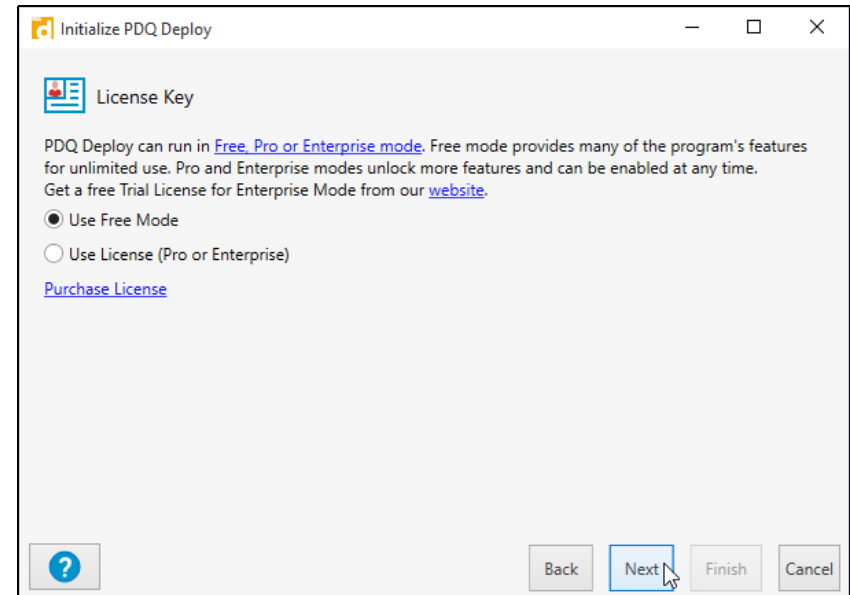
Initialize PDQ Deploy

License Key

PDQ Deploy can run in Free, Pro or Enterprise mode. Free mode provides many of the program's features for unlimited use. Pro and Enterprise modes unlock more features and can be enabled at any time. Get a free Trial License for Enterprise Mode from our website.

Use Free Mode

Use License (Pro or Enterprise)

Purchase License

?

Back

Next

Finish

Cancel